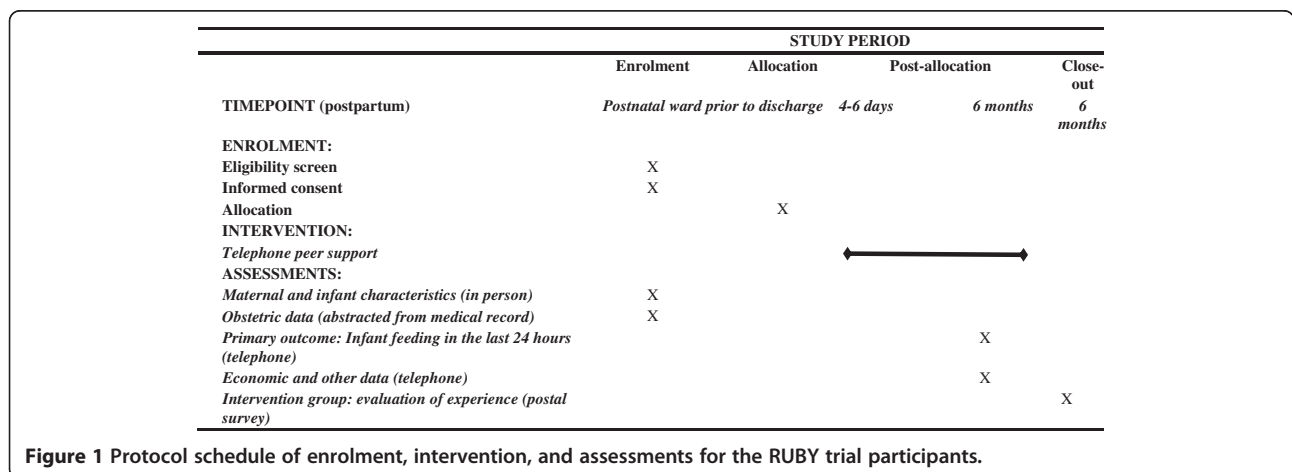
|  | STUDY PERIOD | | | | |
|---|---|---|---|---|---|
|  | Enrolment | Allocation | Post-allocation | | Close-out |
| TIMEPOINT (postpartum) | *Postnatal ward prior to discharge* | | *4-6 days* | *6 months* | *6 months* |
| ENROLMENT: | | | | | |
| Eligibility screen | X | | | | |
| Informed consent | X | | | | |
| Allocation | | X | | | |
| INTERVENTION: | | | | | |
| *Telephone peer support* | | | | | |
| ASSESSMENTS: | | | | | |
| *Maternal and infant characteristics (in person)* | X | | | | |
| *Obstetric data (abstracted from medical record)* | X | | | | |
| *Primary outcome: Infant feeding in the last 24 hours (telephone)* | | | | X | |
| *Economic and other data (telephone)* | | | | X | |
| *Intervention group: evaluation of experience (postal survey)* | | | | | X |

**Figure 1** Protocol schedule of enrolment, intervention, and assessments for the RUBY trial participants.